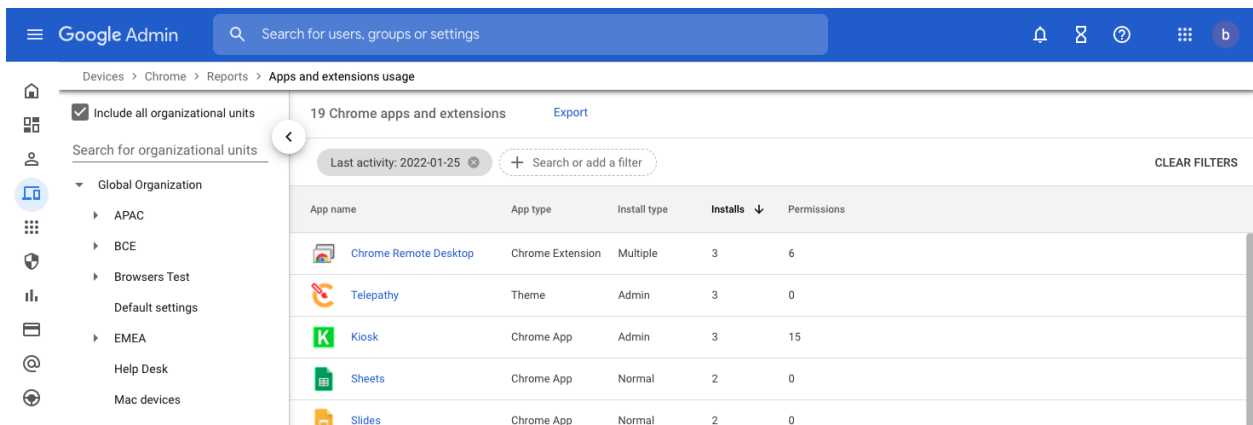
Google Admin

Search for users, groups or settings

b

Devices > Chrome > Reports > Apps and extensions usage

Include all organizational units

Search for organizational units

Global Organization

APAC

BCE

Browsers Test

Default settings

EMEA

Help Desk

Mac devices

19 Chrome apps and extensions

Export

Last activity: 2022-01-25

+ Search or add a filter

CLEAR FILTERS

| App name | App type | Install type | Installs ↓ | Permissions |
|---|---|---|---|---|
| Chrome Remote Desktop | Chrome Extension | Multiple | 3 | 6 |
| Telepathy | Theme | Admin | 3 | 0 |
| Kiosk | Chrome App | Admin | 3 | 15 |
| Sheets | Chrome App | Normal | 2 | 0 |
| Slides | Chrome App | Normal | 2 | 0 |